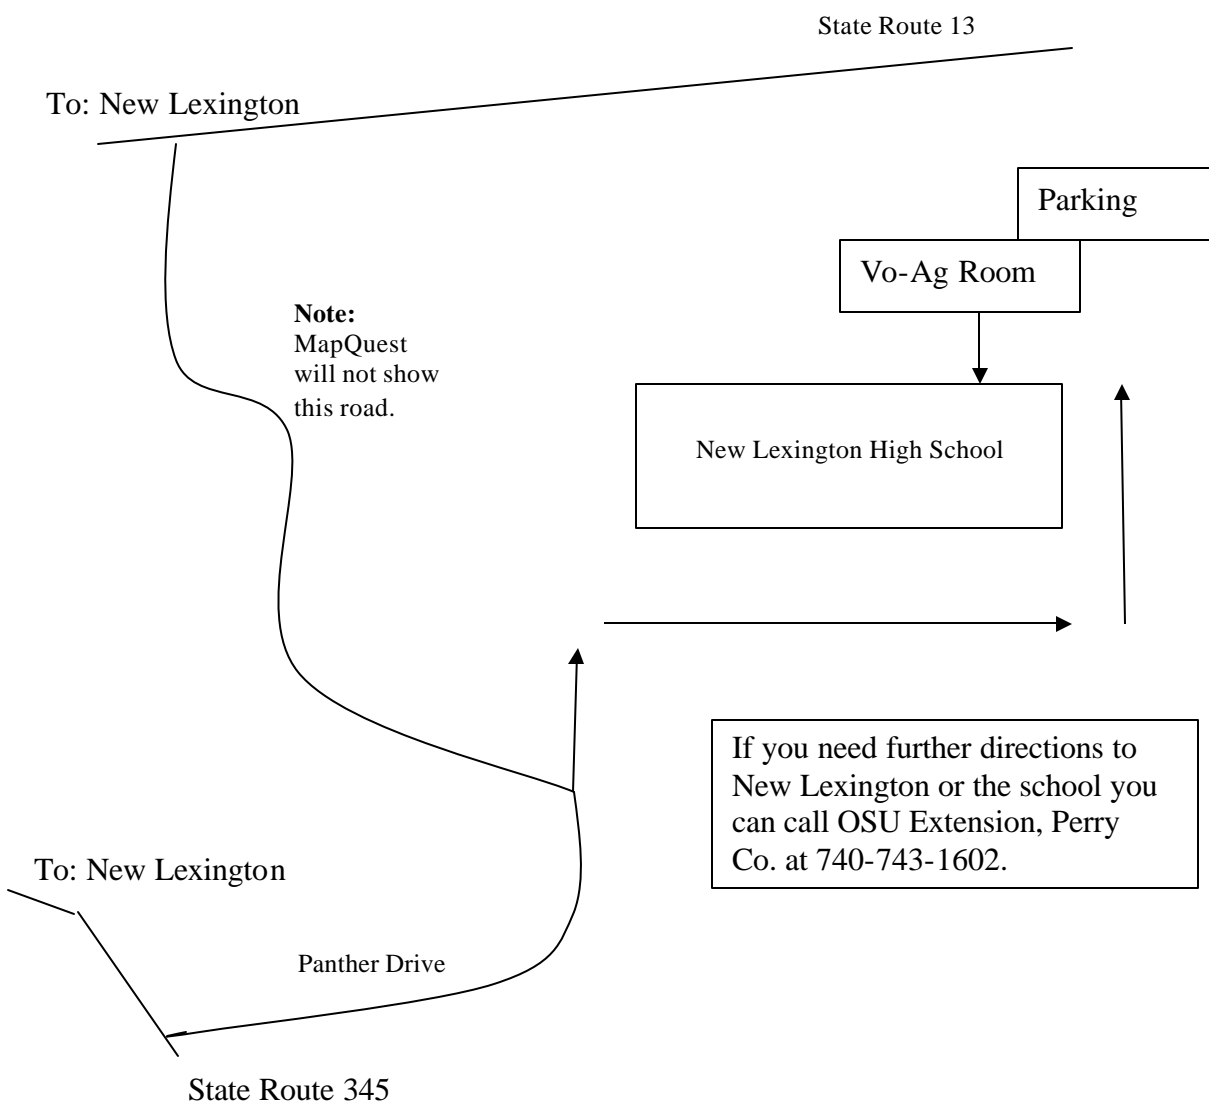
State Route 13

To: New Lexington

Parking

Vo-Ag Room

**Note:** MapQuest will not show this road.

New Lexington High School

If you need further directions to New Lexington or the school you can call OSU Extension, Perry Co. at 740-743-1602.

To: New Lexington

Panther Drive

State Route 345